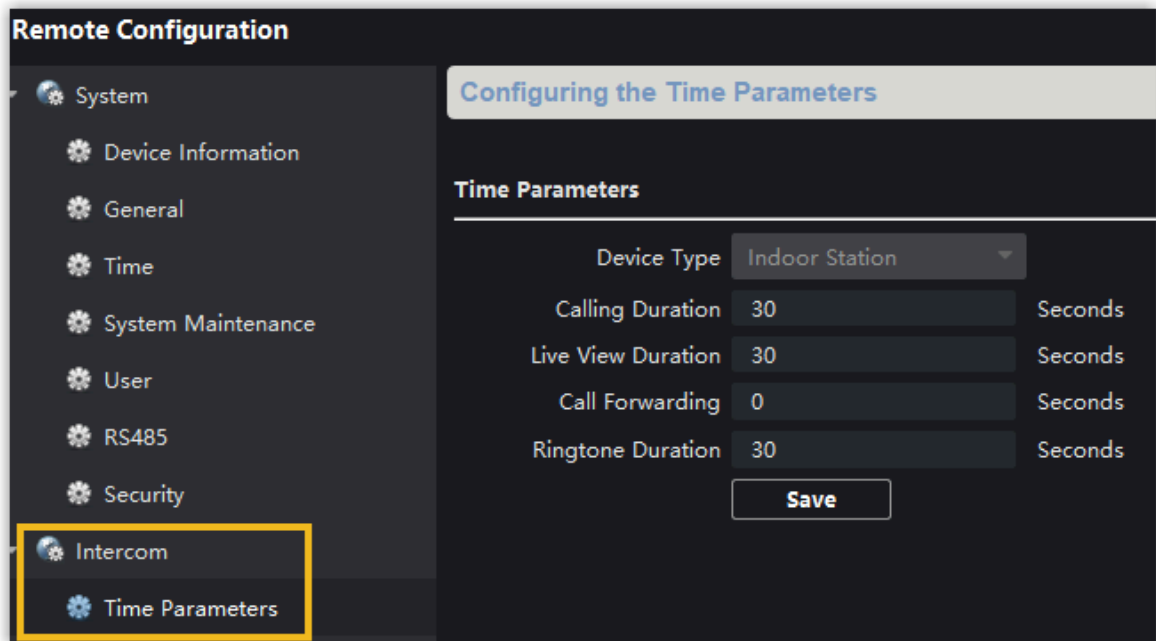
Remote Configuration

System

Device Information

General

Time

System Maintenance

User

RS485

Security

Intercom

Time Parameters

Configuring the Time Parameters

Time Parameters

| | | |
|---|---|---|
| Device Type | Indoor Station | |
| Calling Duration | 30 | Seconds |
| Live View Duration | 30 | Seconds |
| Call Forwarding | 0 | Seconds |
| Ringtone Duration | 30 | Seconds |

Save